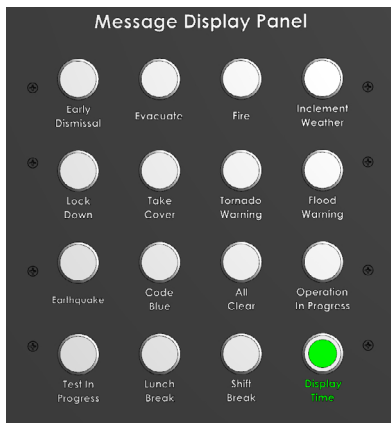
Message Display Panel

Early Dismissal

Evacuate

Fire

Inclement Weather

Lock Down

Take Cover

Tornado Warning

Flood Warning

Earthquake

Code Blue

All Clear

Operation In Progress

Test In Progress

Lunch Break

Shift Break

Display Time